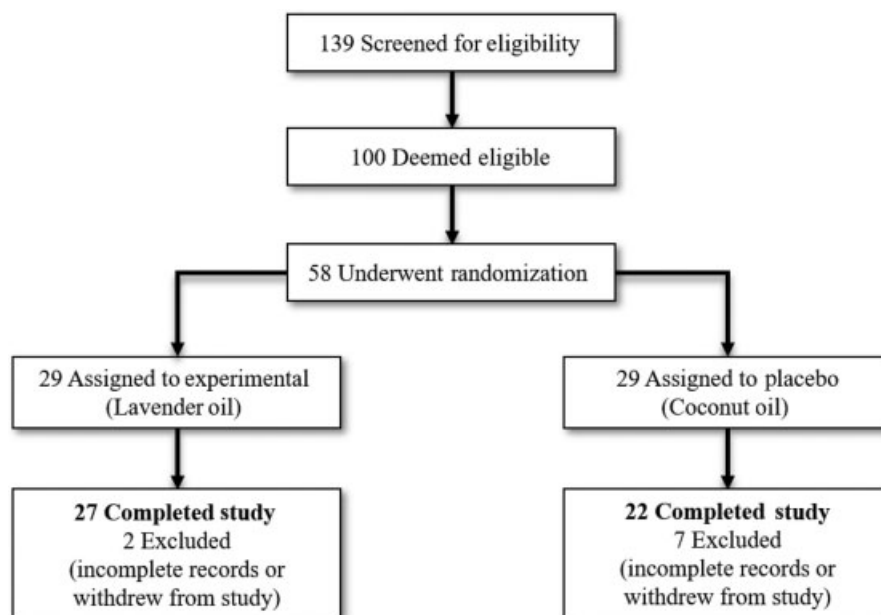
139 Screened for eligibility

100 Deemed eligible

58 Underwent randomization

29 Assigned to experimental (Lavender oil)

29 Assigned to placebo (Coconut oil)

**27 Completed study**
2 Excluded
(incomplete records or withdrew from study)

**22 Completed study**
7 Excluded
(incomplete records or withdrew from study)